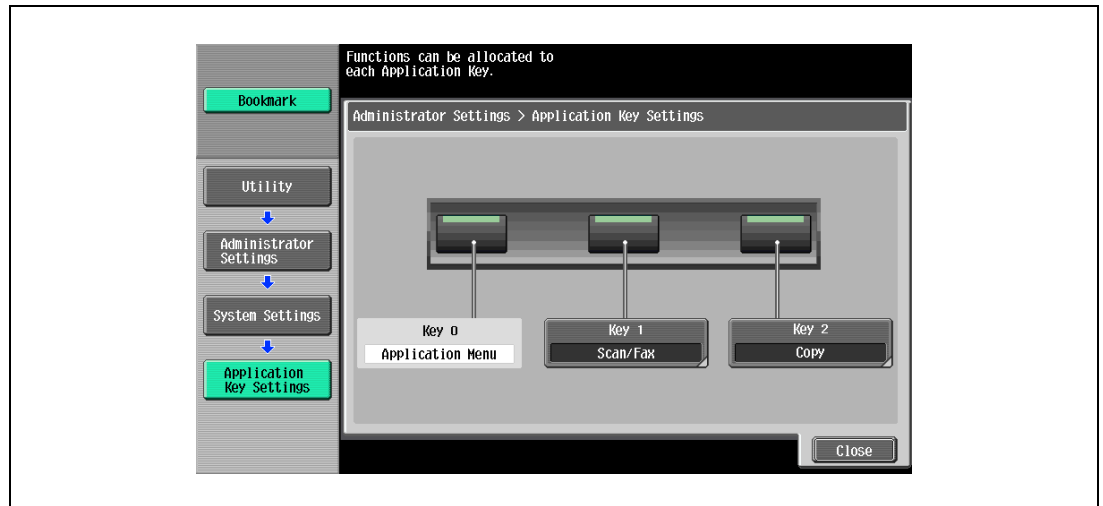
Functions can be allocated to each Application Key.

Bookmark

Administrator Settings > Application Key Settings

Utility

Administrator Settings

System Settings

Application Key Settings

Key 0
Application Menu

Key 1
Scan/Fax

Key 2
Copy

Close